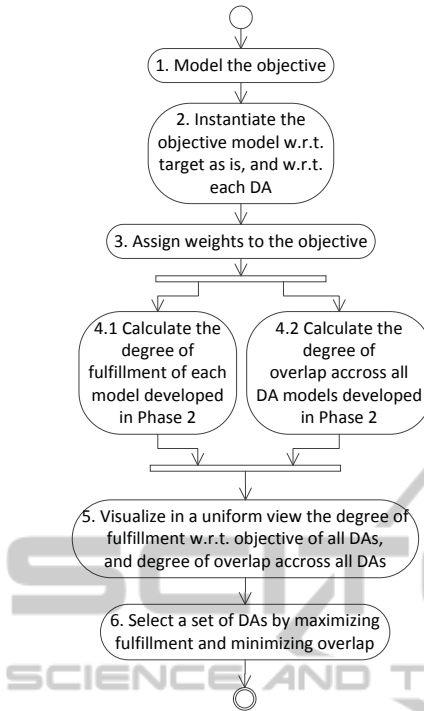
1. Model the objective

2. Instantiate the objective model w.r.t. target as is, and w.r.t. each DA

3. Assign weights to the objective

4.1 Calculate the degree of fulfillment of each model developed in Phase 2

4.2 Calculate the degree of overlap accross all DA models developed in Phase 2

5. Visualize in a uniform view the degree of fulfillment w.r.t. objective of all DAs, and degree of overlap accross all DAs

6. Select a set of DAs by maximizing fulfillment and minimizing overlap

SCIENCE AND T